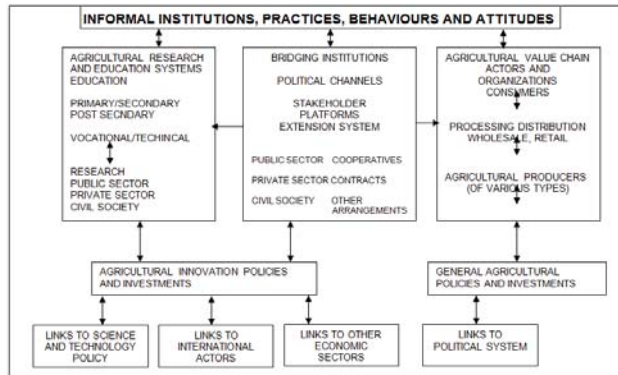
INFORMAL INSTITUTIONS, PRACTICES, BEHAVIOURS AND ATTITUDES

AGRICULTURAL RESEARCH AND EDUCATION SYSTEMS EDUCATION

PRIMARY/SECONDARY POST SECNDARY

VOCATIONAL/TECHINCAL

RESEARCH PUBLIC SECTOR PRIVATE SECTOR CIVIL SOCIETY

BRIDGING INSTITUTIONS

POLITICAL CHANNELS

STAKEHOLDER PLATFORMS EXTENSION SYSTEM

PUBLIC SECTOR COOPERATIVES

PRIVATE SECTOR CONTRACTS

CIVIL SOCIETY OTHER ARRANGEMENTS

AGRICULTURAL VALUE CHAIN ACTORS AND ORGANIZATIONS CONSUMERS

PROCESSING DISTRIBUTION WHOLESALE, RETAIL

AGRICULTURAL PRODUCERS (OF VARIOUS TYPES)

AGRICULTURAL INNOVATION POLICIES AND INVESTMENTS

GENERAL AGRICULTURAL POLICIES AND INVESTMENTS

LINKS TO SCIENCE AND TECHNOLOGY POLICY

LINKS TO INTERNATIONAL ACTORS

LINKS TO OTHER ECONOMIC SECTORS

LINKS TO POLITICAL SYSTEM